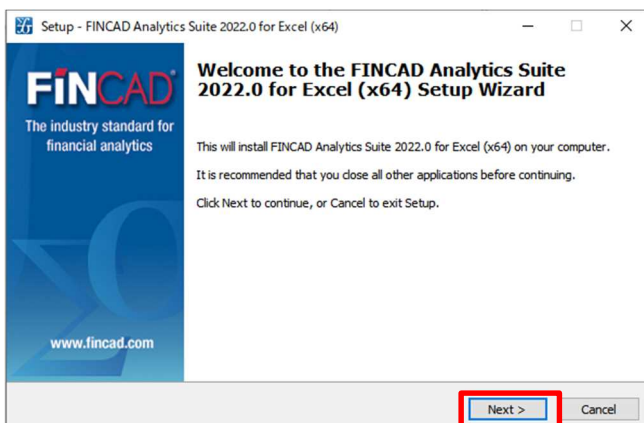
Setup - FINCAD Analytics Suite 2022.0 for Excel (x64)

FINCAD

The industry standard for financial analytics

www.fincad.com

Welcome to the FINCAD Analytics Suite 2022.0 for Excel (x64) Setup Wizard

This will install FINCAD Analytics Suite 2022.0 for Excel (x64) on your computer.

It is recommended that you close all other applications before continuing.

Click Next to continue, or Cancel to exit Setup.

Next >

Cancel